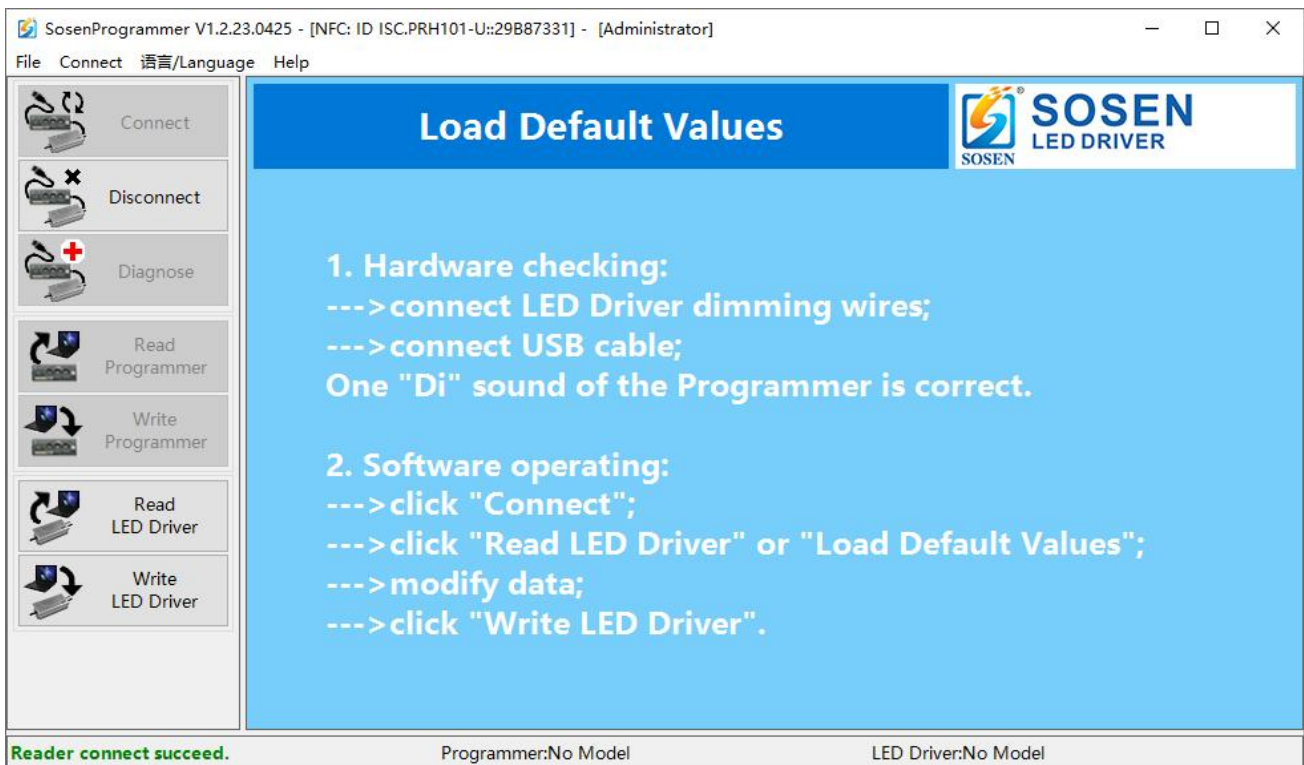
SosenProgrammer V1.2.23.0425 - [NFC: ID ISC.PRH101-U::29B87331] - [Administrator]

File Connect 语言/Language Help

Connect
Disconnect
Diagnose
Read Programmer
Write Programmer
Read LED Driver
Write LED Driver

Load Default Values

SOSEN LED DRIVER
SOSEN

1. Hardware checking:
--->connect LED Driver dimming wires;
--->connect USB cable;
One "Di" sound of the Programmer is correct.

2. Software operating:
--->click "Connect";
--->click "Read LED Driver" or "Load Default Values";
--->modify data;
--->click "Write LED Driver".

Reader connect succeed. Programmer:No Model LED Driver:No Model